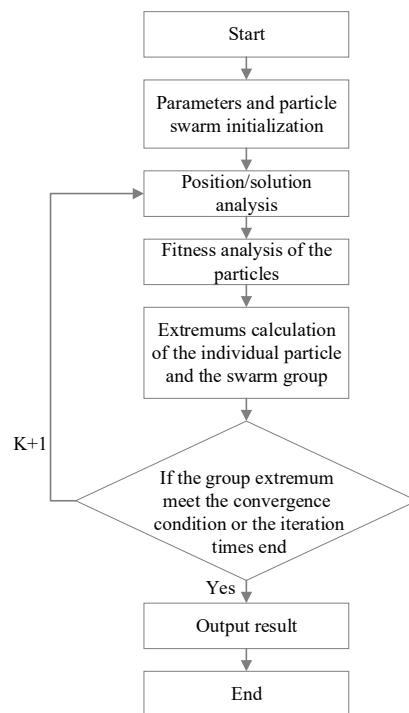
Start

Parameters and particle swarm initialization

Position/solution analysis

Fitness analysis of the particles

Extremums calculation of the individual particle and the swarm group

K+1

If the group extremum meet the convergence condition or the iteration times end

Yes

Output result

End